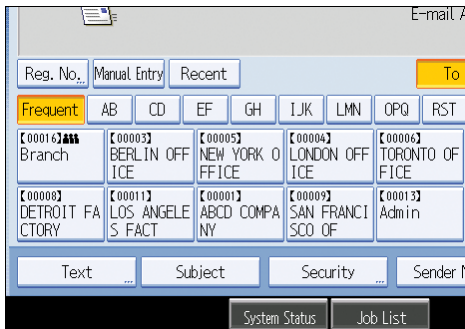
E-mail A

Reg. No. Manual Entry Recent To

Frequent AB CD EF GH IJK LMN OPQ RST

【00016】 Branch
【00003】 BERLIN OFFICE
【00005】 NEW YORK OFFICE
【00004】 LONDON OFFICE
【00006】 TORONTO OFFICE
【00008】 DETROIT FACTORY
【00011】 LOS ANGELES FACT
【00001】 ABCD COMPANY
【00009】 SAN FRANCISCO OF
【00013】 Admin

Text Subject Security Sender N

System Status Job List